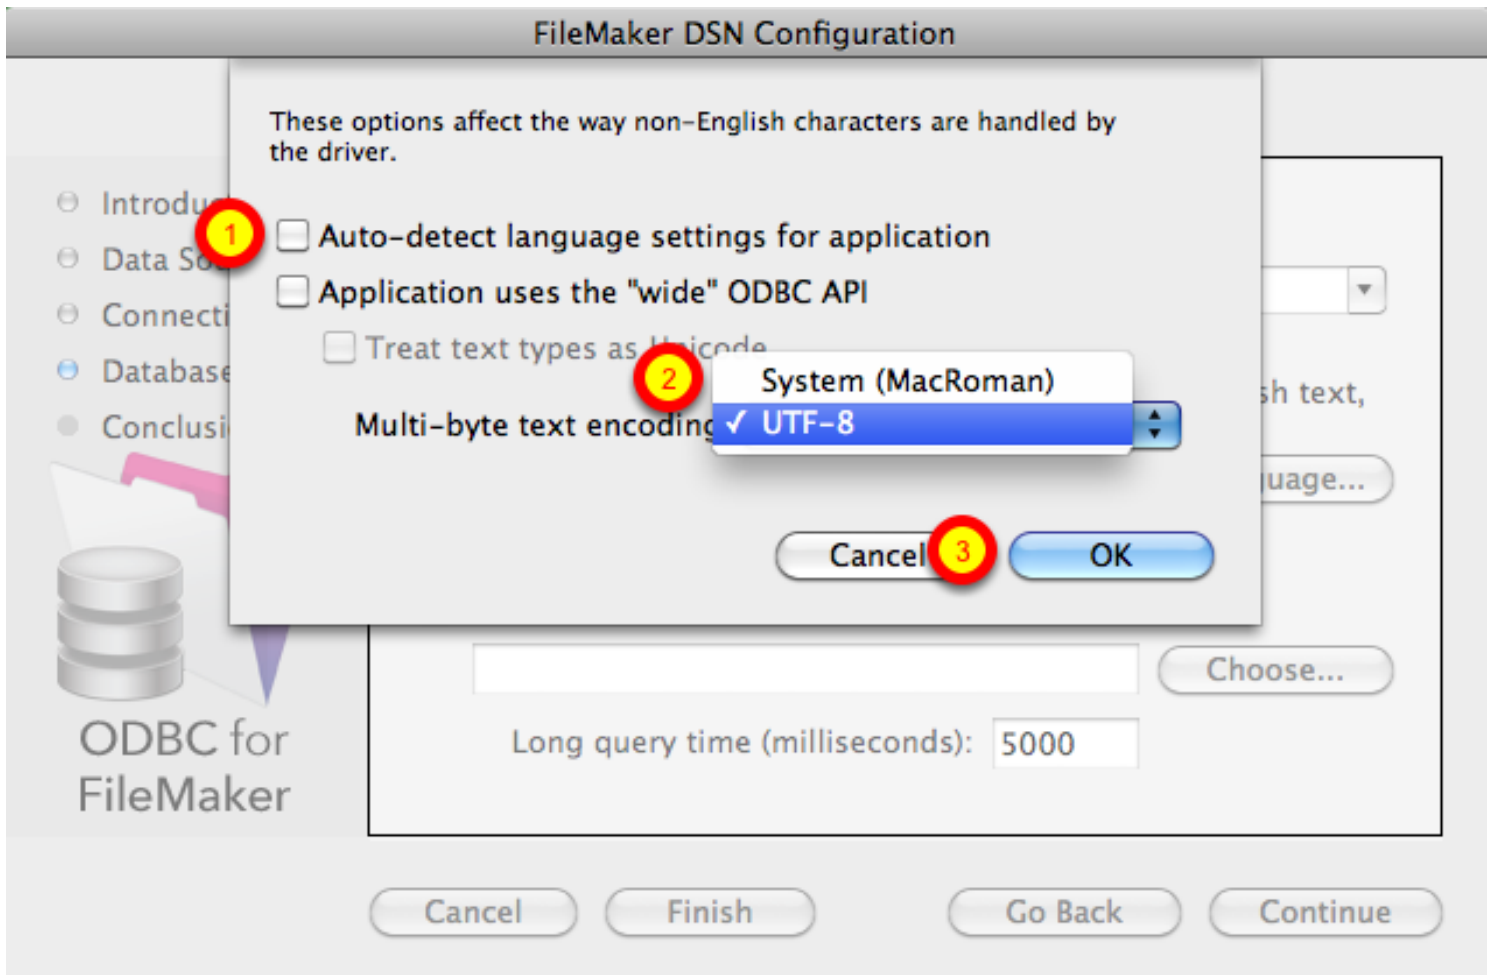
FileMaker DSN Configuration

These options affect the way non-English characters are handled by the driver.

Introdu
Data So
Connecti
Database
Conclusi

1
Auto-detect language settings for application
Application uses the "wide" ODBC API
Treat text types as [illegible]icode
2
System (MacRoman)
Multi-byte text encoding ✓ UTF-8

sh text,
uage...

Cancel 3 OK

ODBC for FileMaker

Choose...
Long query time (milliseconds): 5000

Cancel Finish Go Back Continue